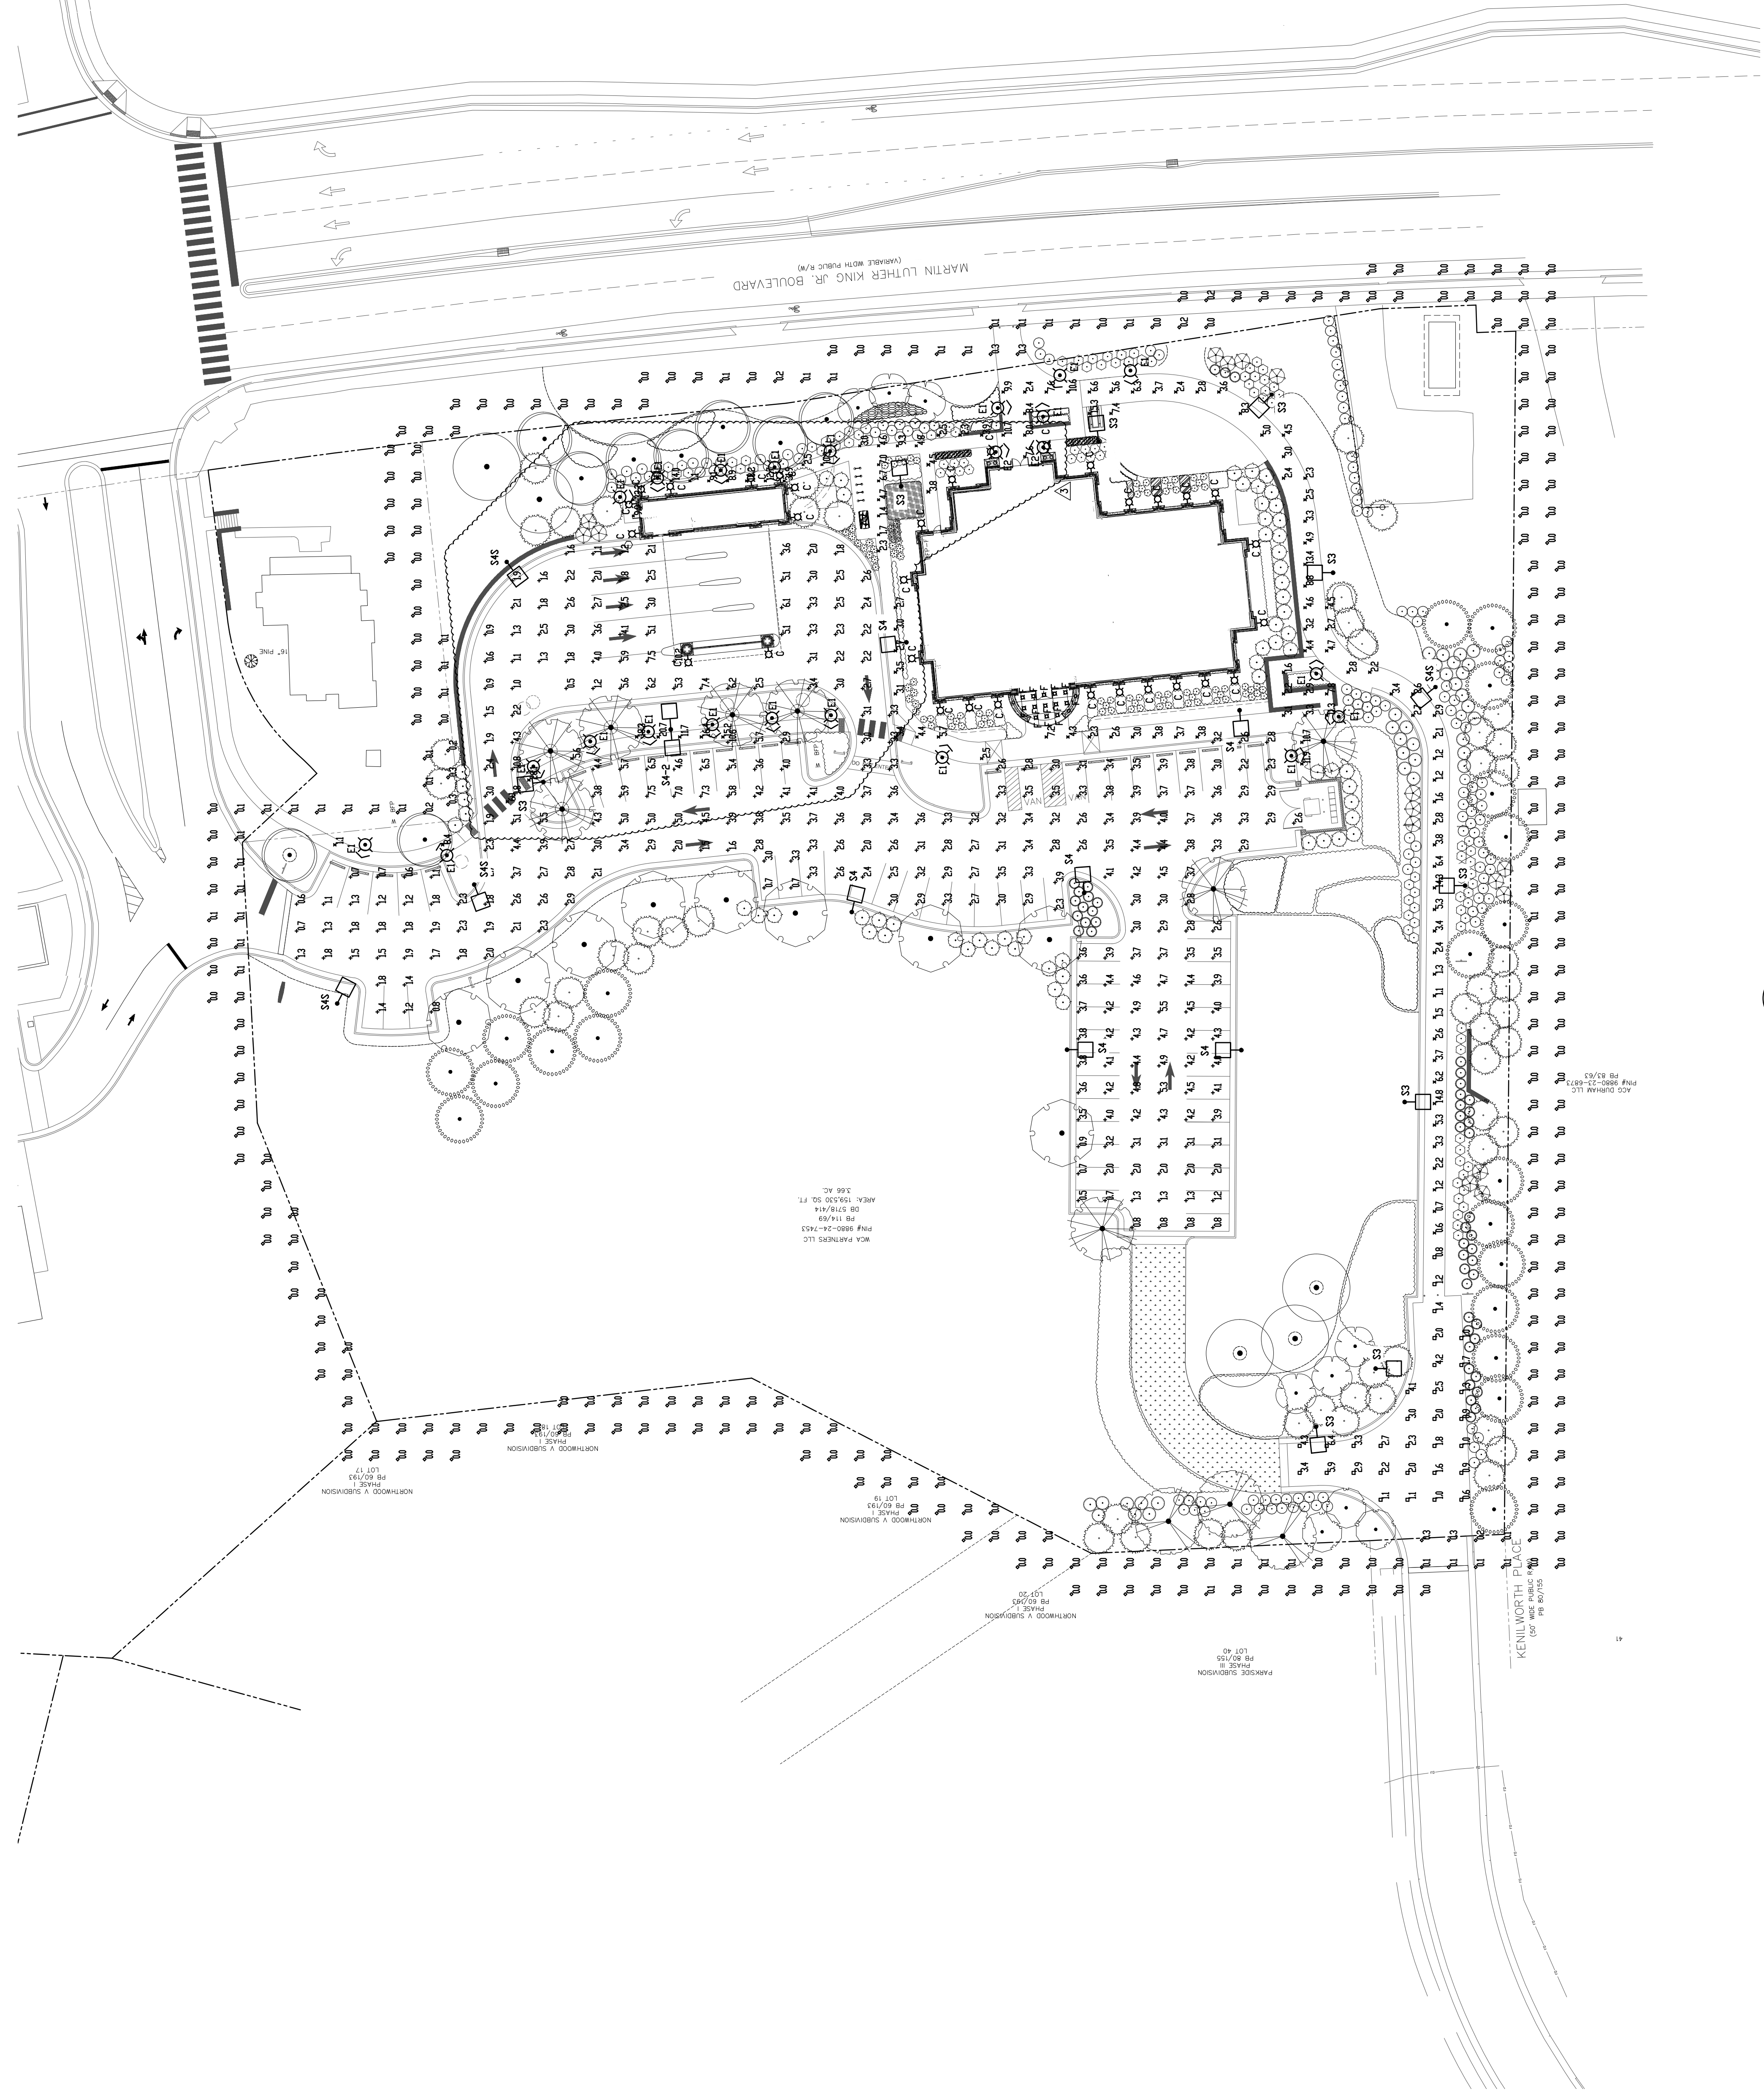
MARTIN LUTHER KING JR. BOULEVARD
(VARIABLE WIDTH PUBLIC R/W)

16" PINE

WCA PARTNERS LLC
PIN# 9880-24-7453
PB 114/69
DB 5718/414
AREA: 159,530 SQ. FT.
3.66 AC.

ACG DURHAM LLC
PIN# 9880-23-6873
PB 83/63

NORTHWOOD V SUBDIVISION
PHASE I
LOT 17
PB 60/193

NORTHWOOD V SUBDIVISION
PHASE I
LOT 18
PB 60/193

NORTHWOOD V SUBDIVISION
PHASE I
LOT 19
PB 60/193

NORTHWOOD V SUBDIVISION
PHASE I
LOT 20
PB 60/193

PARKSIDE SUBDIVISION
PHASE III
LOT 40
PB 80/155

KENILWORTH PLACE
(50' WIDE PUBLIC R/W)
PB 85/155

VAN
VAN

S4S
S3
S4
S4-2
E1
C